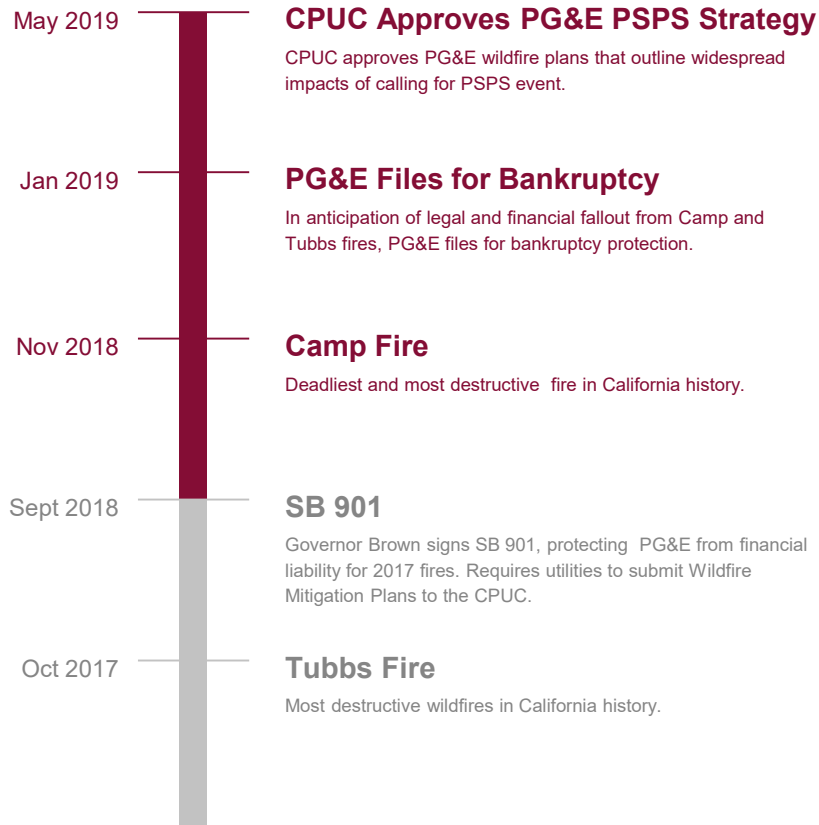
May 2019

CPUC Approves PG&E PSPS Strategy

CPUC approves PG&E wildfire plans that outline widespread impacts of calling for PSPS event.

Jan 2019

PG&E Files for Bankruptcy

In anticipation of legal and financial fallout from Camp and Tubbs fires, PG&E files for bankruptcy protection.

Nov 2018

Camp Fire

Deadliest and most destructive fire in California history.

Sept 2018

SB 901

Governor Brown signs SB 901, protecting PG&E from financial liability for 2017 fires. Requires utilities to submit Wildfire Mitigation Plans to the CPUC.

Oct 2017

Tubbs Fire

Most destructive wildfires in California history.